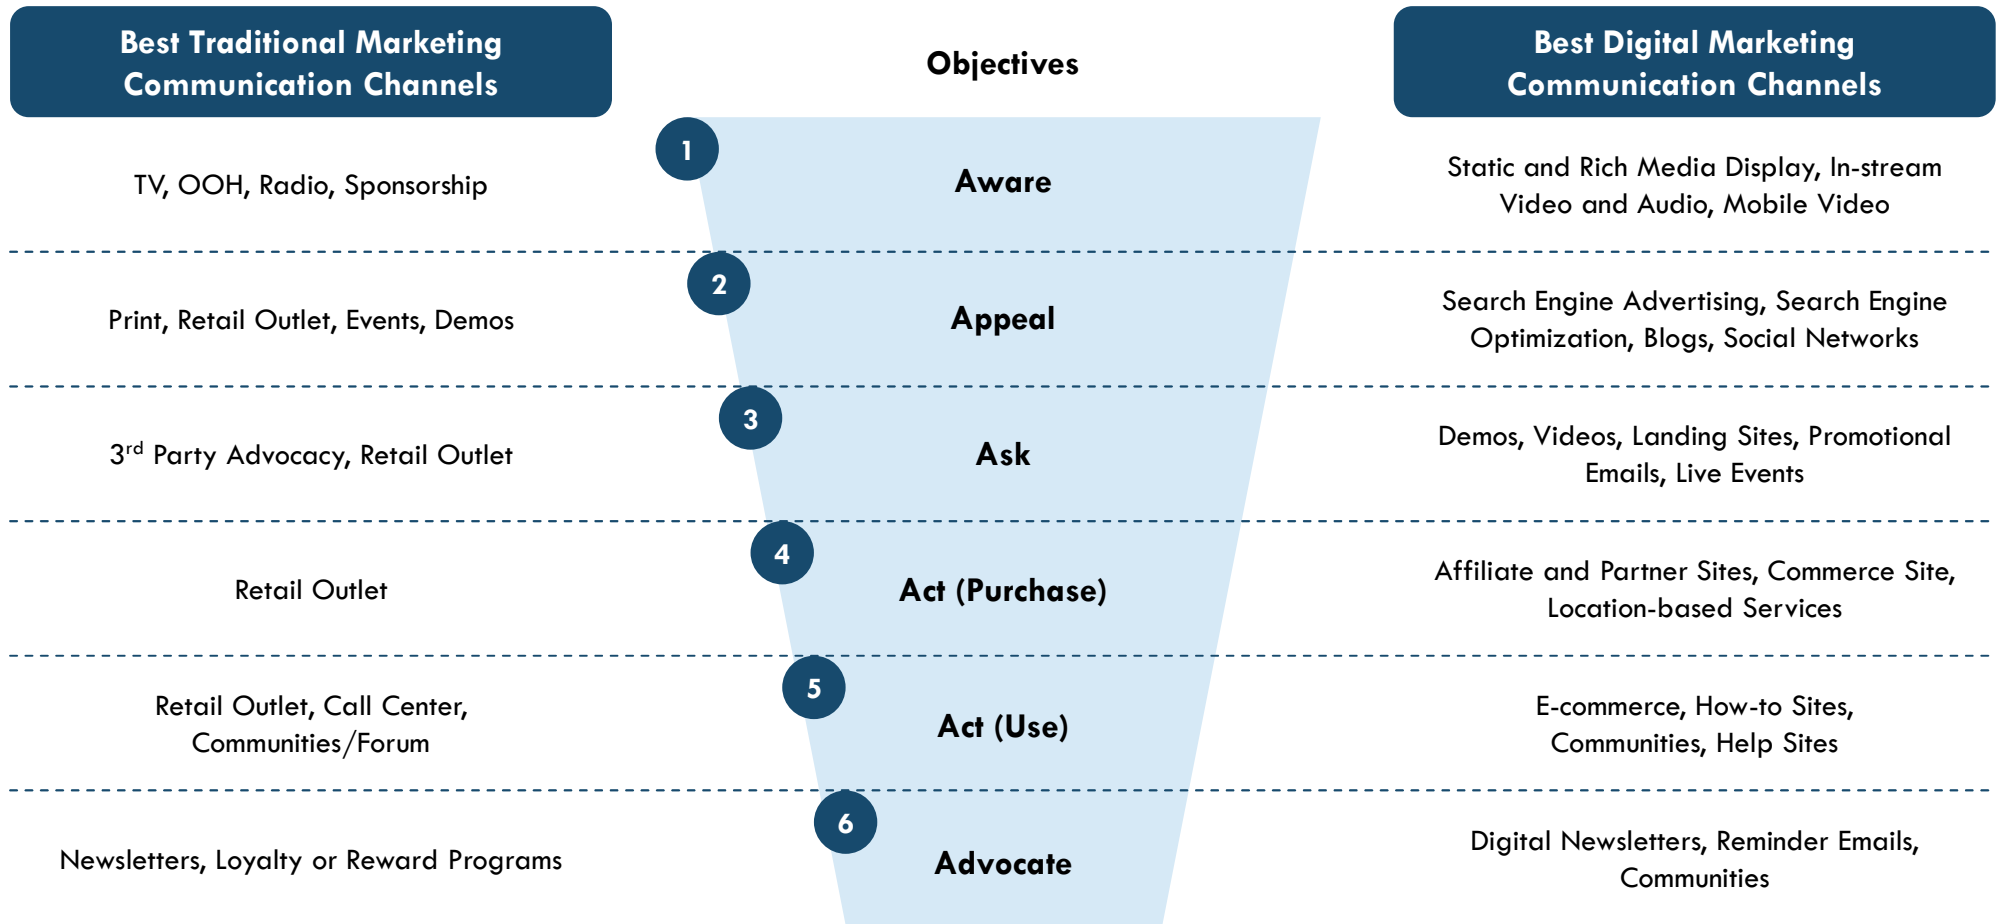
| Best Traditional Marketing Communication Channels | Objectives | Best Digital Marketing Communication Channels |
|---|---|---|
| TV, OOH, Radio, Sponsorship | 1 Aware | Static and Rich Media Display, In-stream Video and Audio, Mobile Video |
| Print, Retail Outlet, Events, Demos | 2 Appeal | Search Engine Advertising, Search Engine Optimization, Blogs, Social Networks |
| 3$^{rd}$ Party Advocacy, Retail Outlet | 3 Ask | Demos, Videos, Landing Sites, Promotional Emails, Live Events |
| Retail Outlet | 4 Act (Purchase) | Affiliate and Partner Sites, Commerce Site, Location-based Services |
| Retail Outlet, Call Center, Communities/Forum | 5 Act (Use) | E-commerce, How-to Sites, Communities, Help Sites |
| Newsletters, Loyalty or Reward Programs | 6 Advocate | Digital Newsletters, Reminder Emails, Communities |